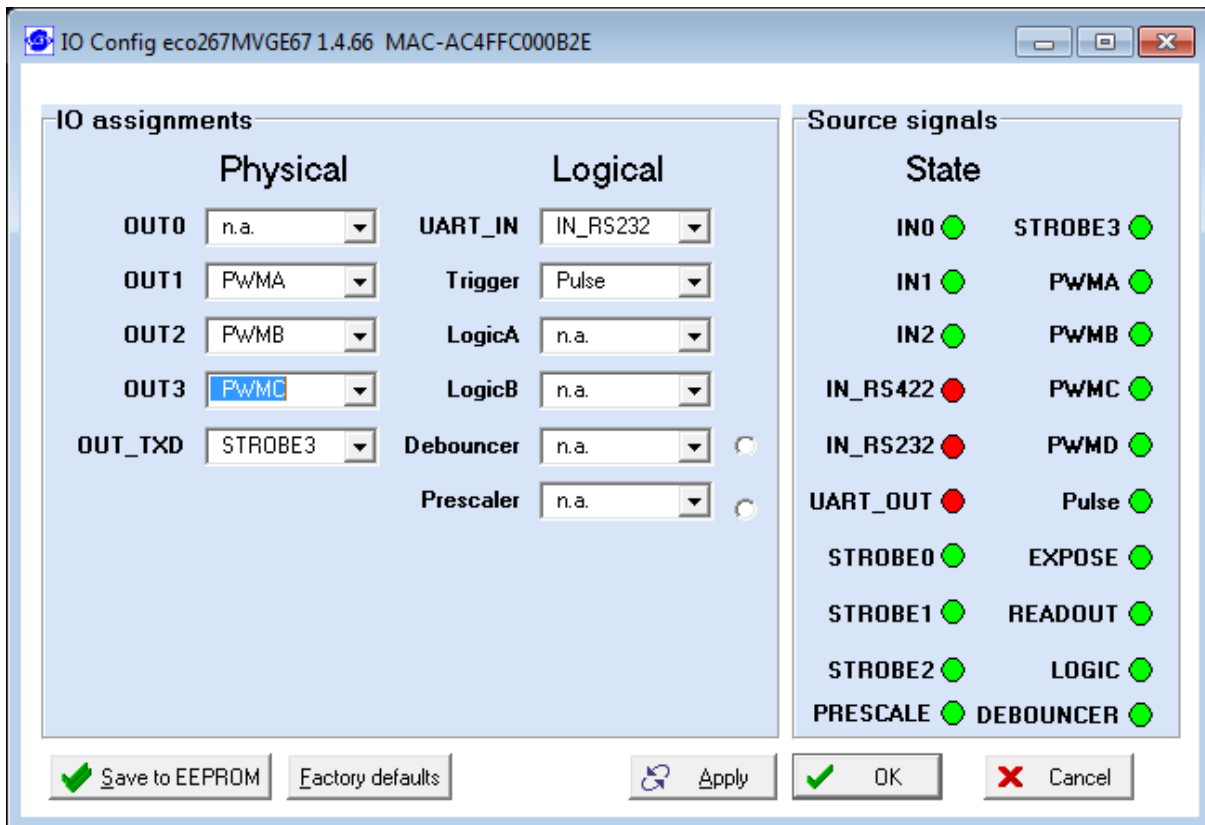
IO Config eco267MVGE67 1.4.66 MAC-AC4FFC000B2E

IO assignments

Physical

Logical

OUT0 n.a.
OUT1 PWMA
OUT2 PWMB
OUT3 PWMC
OUT_TXD STROBE3

UART_IN IN_RS232
Trigger Pulse
LogicA n.a.
LogicB n.a.
Debouncer n.a.
Prescaler n.a.

Source signals

State

IN0
IN1
IN2
IN_RS422
IN_RS232
UART_OUT
STROBE0
STROBE1
STROBE2
PRESCALE

STROBE3
PWMA
PWMB
PWMC
PWMD
Pulse
EXPOSE
READOUT
LOGIC
DEBOUNCER

Save to EEPROM
Factory defaults
Apply
OK
Cancel